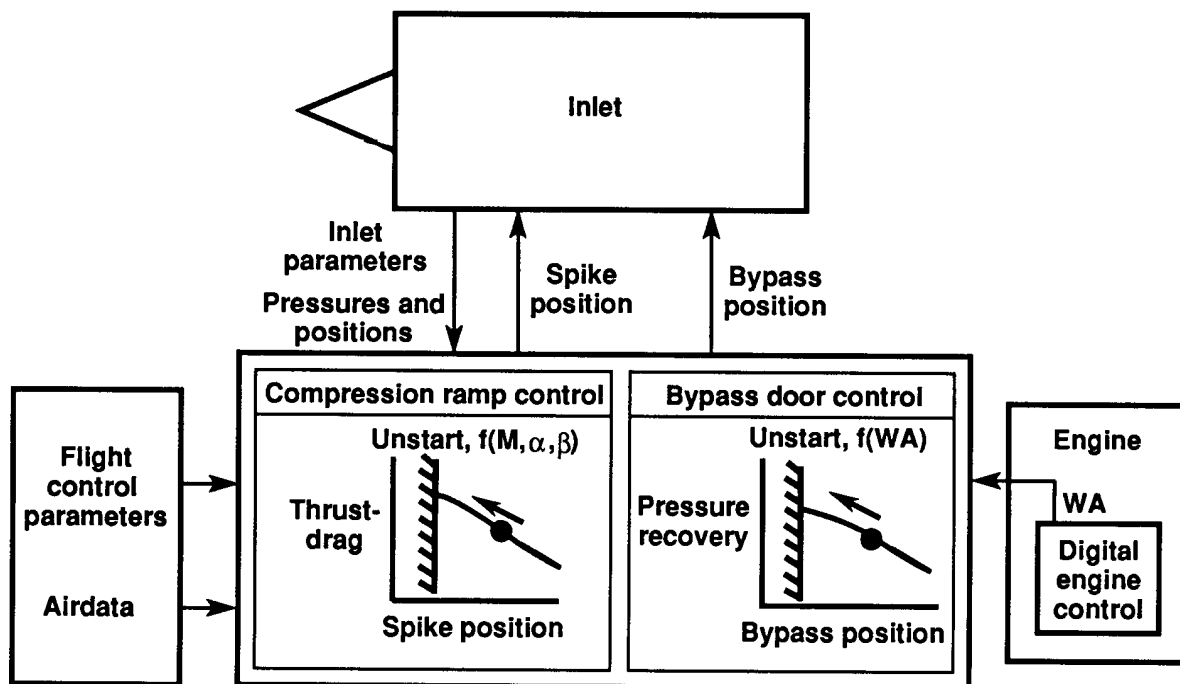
Inlet

Inlet parameters
Pressures and positions

Spike position

Bypass position

Flight control parameters

Airdata

Compression ramp control

Unstart, f(M, $\alpha$, $\beta$)

Thrust-drag

Spike position

Bypass door control

Unstart, f(WA)

Pressure recovery

Bypass position

Engine

WA

Digital engine control